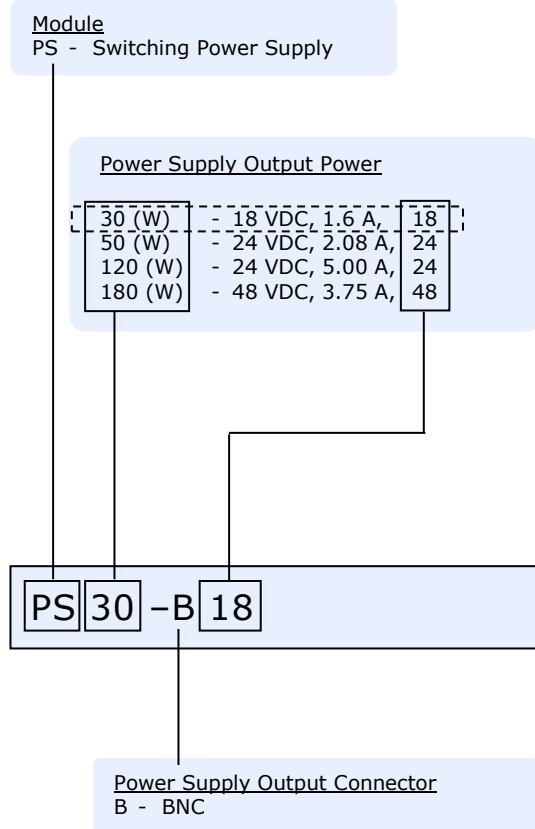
Module
PS - Switching Power Supply

Power Supply Output Power

30 (W) - 18 VDC, 1.6 A, 18
50 (W) - 24 VDC, 2.08 A, 24
120 (W) - 24 VDC, 5.00 A, 24
180 (W) - 48 VDC, 3.75 A, 48

PS 30 –B 18

Power Supply Output Connector
B - BNC